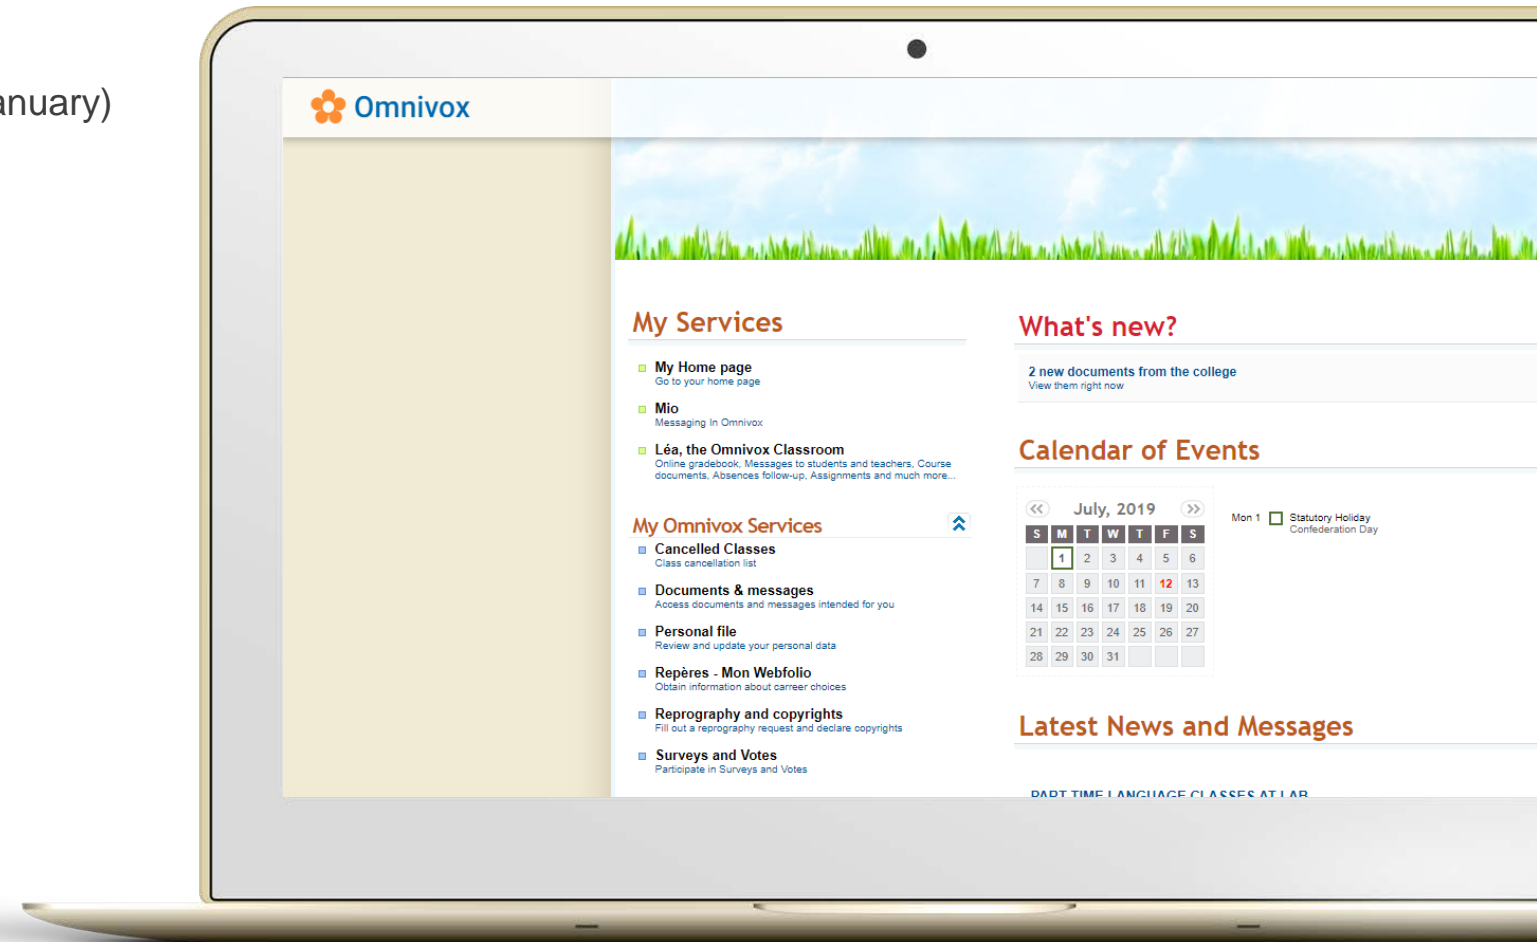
anuary)

Omnivox

My Services

My Home page
Go to your home page

Mio
Messaging in Omnivox

Léa, the Omnivox Classroom
Online gradebook, Messages to students and teachers, Course documents, Absences follow-up, Assignments and much more...

My Omnivox Services

Cancelled Classes
Class cancellation list

Documents & messages
Access documents and messages intended for you

Personal file
Review and update your personal data

Repères - Mon Webfolio
Obtain information about career choices

Reprography and copyrights
Fill out a reprography request and declare copyrights

Surveys and Votes
Participate in Surveys and Votes

What's new?

2 new documents from the college
View them right now

Calendar of Events

July, 2019

| S | M | T | W | T | F | S |
|---|---|---|---|---|---|---|
| | 1 | 2 | 3 | 4 | 5 | 6 |
| 7 | 8 | 9 | 10 | 11 | 12 | 13 |
| 14 | 15 | 16 | 17 | 18 | 19 | 20 |
| 21 | 22 | 23 | 24 | 25 | 26 | 27 |
| 28 | 29 | 30 | 31 | | | |

Mon 1 Statutory Holiday
Confederation Day

Latest News and Messages

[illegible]